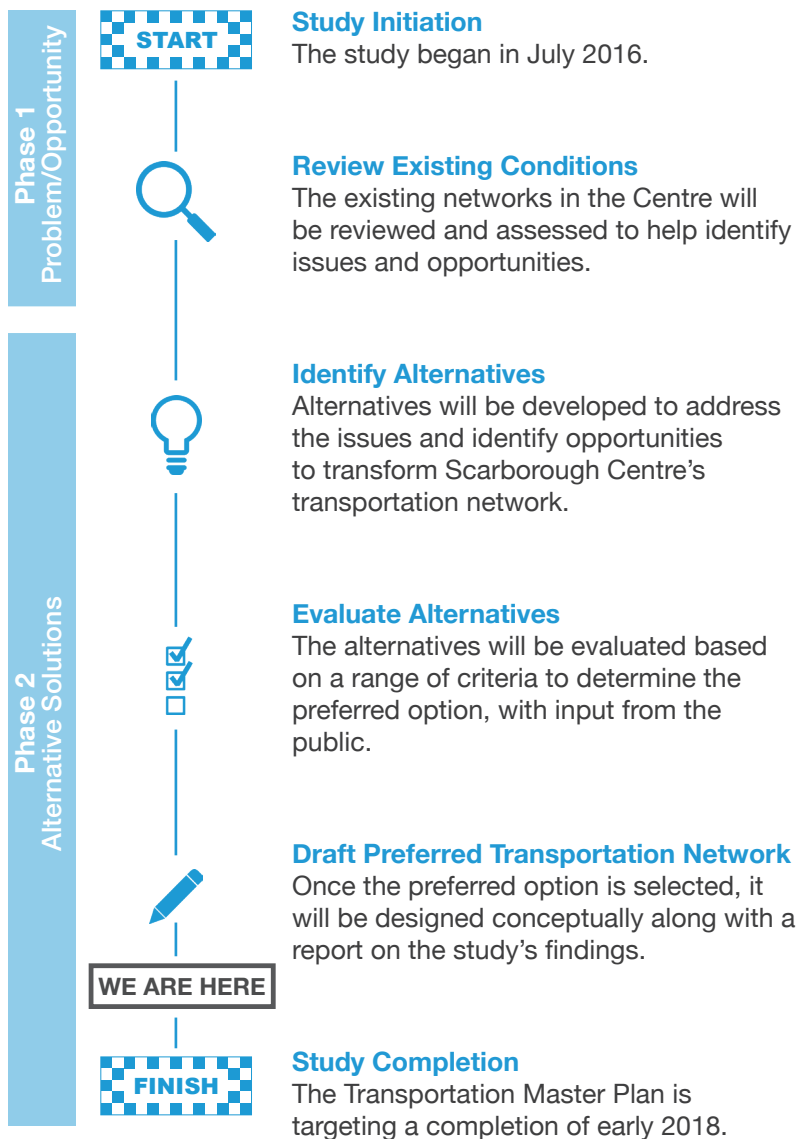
Phase 1
Problem/Opportunity

Phase 2
Alternative Solutions

START

Study Initiation
The study began in July 2016.

Review Existing Conditions
The existing networks in the Centre will be reviewed and assessed to help identify issues and opportunities.

Identify Alternatives
Alternatives will be developed to address the issues and identify opportunities to transform Scarborough Centre's transportation network.

Evaluate Alternatives
The alternatives will be evaluated based on a range of criteria to determine the preferred option, with input from the public.

Draft Preferred Transportation Network
Once the preferred option is selected, it will be designed conceptually along with a report on the study's findings.

WE ARE HERE

FINISH

Study Completion
The Transportation Master Plan is targeting a completion of early 2018.